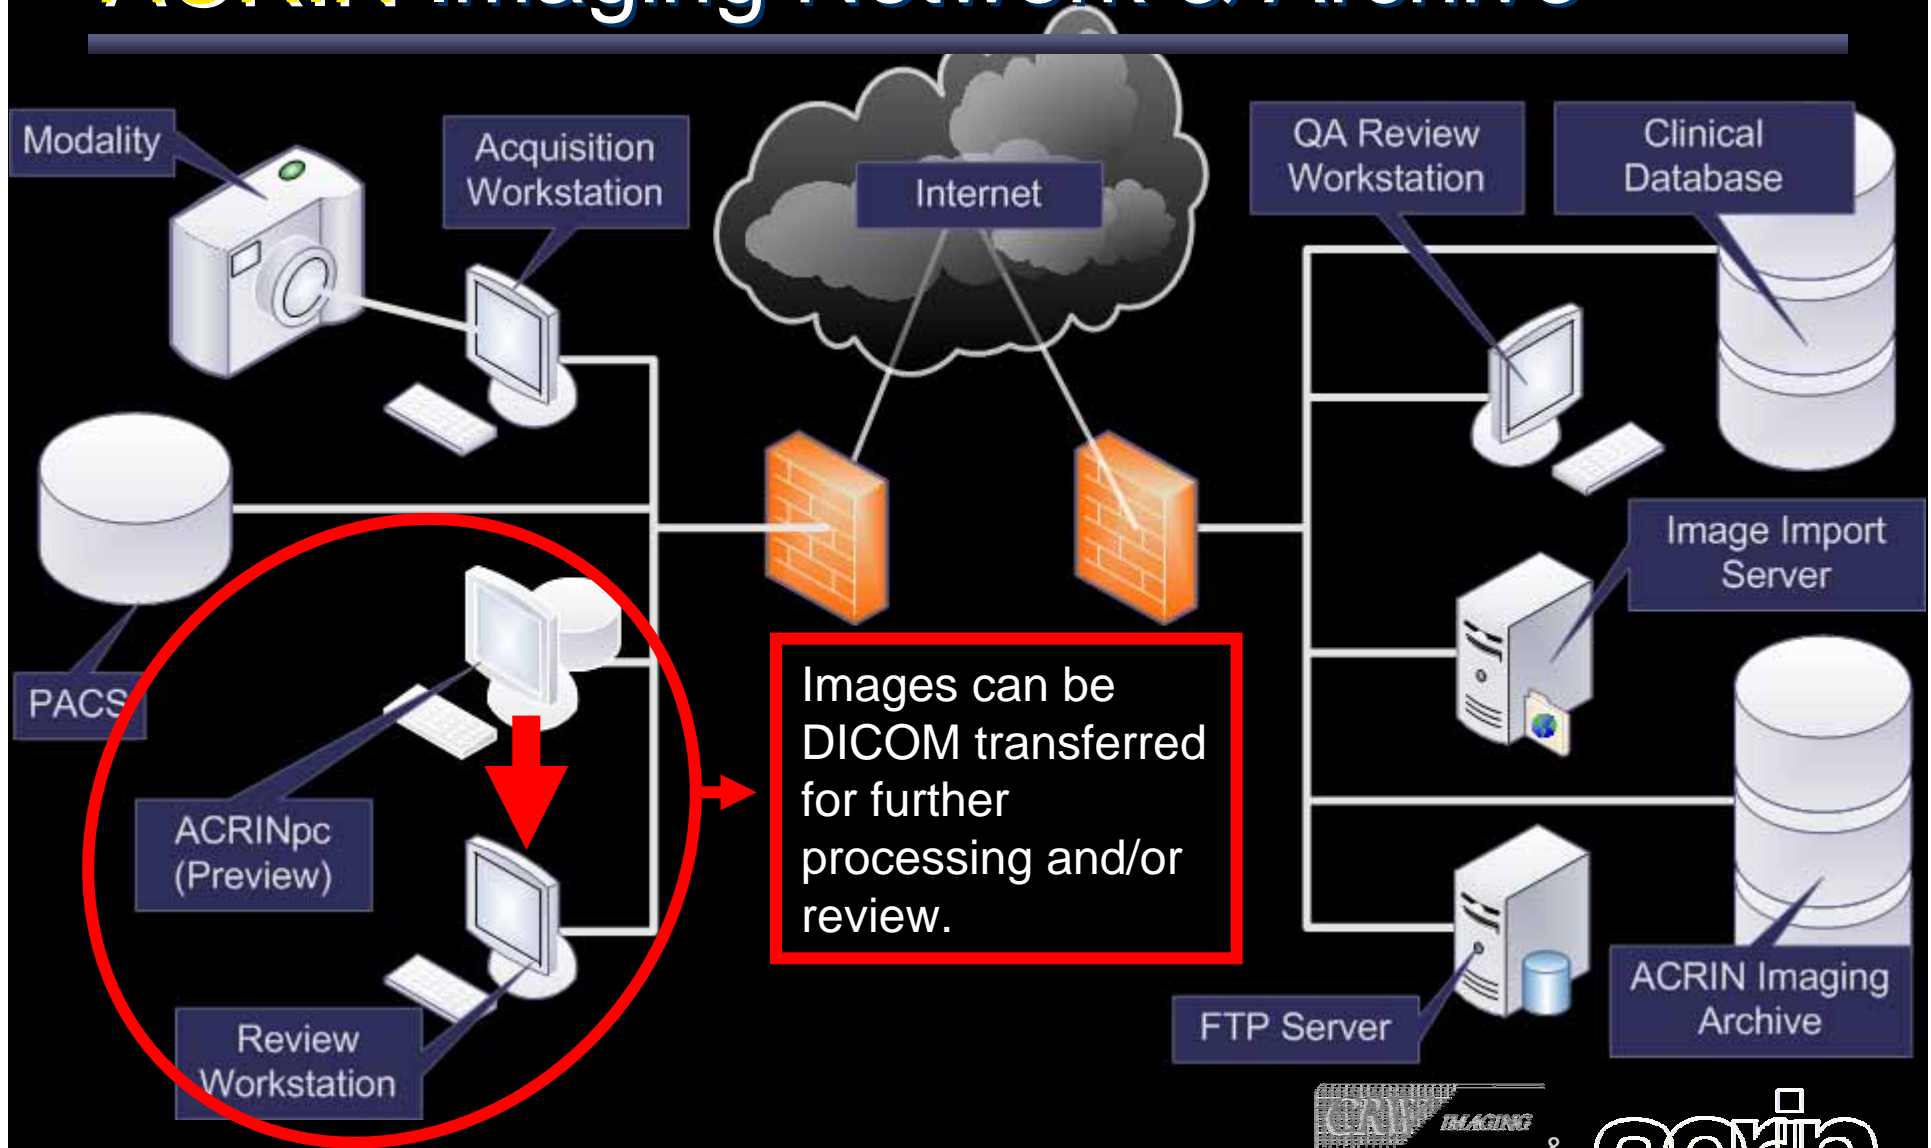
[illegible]

Modality

Acquisition Workstation

Internet

QA Review Workstation

Clinical Database

PACS

Image Import Server

ACRINpc (Preview)

Images can be DICOM transferred for further processing and/or review.

Review Workstation

FTP Server

ACRIN Imaging Archive

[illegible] IMAGING

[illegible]